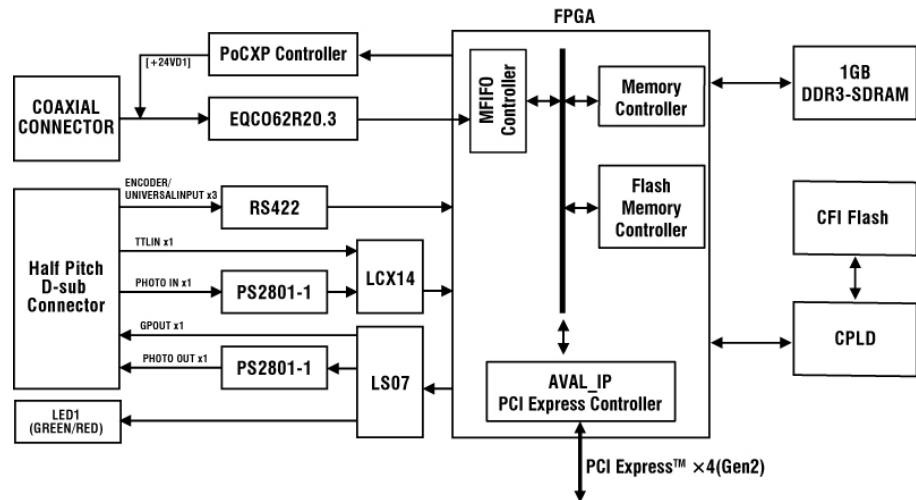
FPGA

PoCXP Controller

[+24VD1]

COAXIAL CONNECTOR

EQCO62R20.3

MFIFO Controller

Memory Controller

1GB DDR3-SDRAM

ENCODER/ UNIVERSALINPUT x3

RS422

Flash Memory Controller

CFI Flash

Half Pitch D-sub Connector

TTLIN x1

PHOTO IN x1

PS2801-1

LCX14

GPOUT x1

PHOTO OUT x1

PS2801-1

LS07

CPLD

AVAL_IP PCI Express Controller

LED1 (GREEN/RED)

PCI Express™ ×4(Gen2)